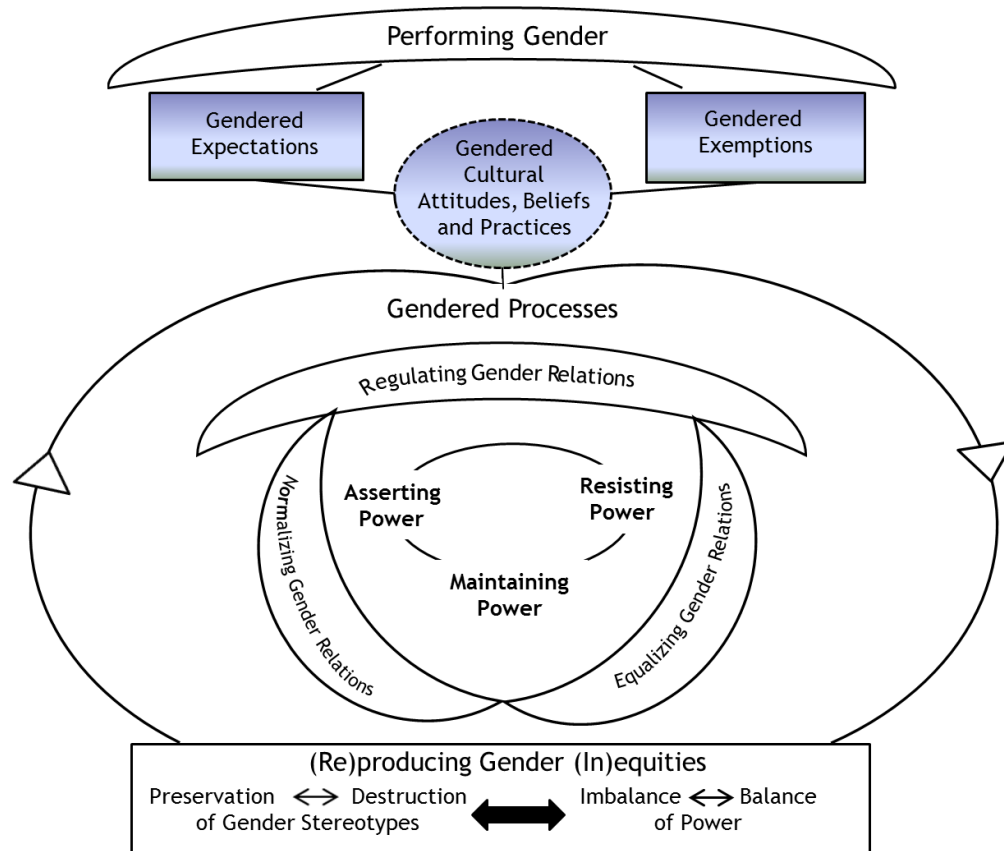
Performing Gender

Gendered Expectations

Gendered Cultural Attitudes, Beliefs and Practices

Gendered Exemptions

Gendered Processes

Regulating Gender Relations

Normalizing Gender Relations

Asserting Power

Resisting Power

Maintaining Power

Equalizing Gender Relations

(Re)producing Gender (In)equities

Preservation ⟷ Destruction of Gender Stereotypes

Imbalance ⟷ Balance of Power